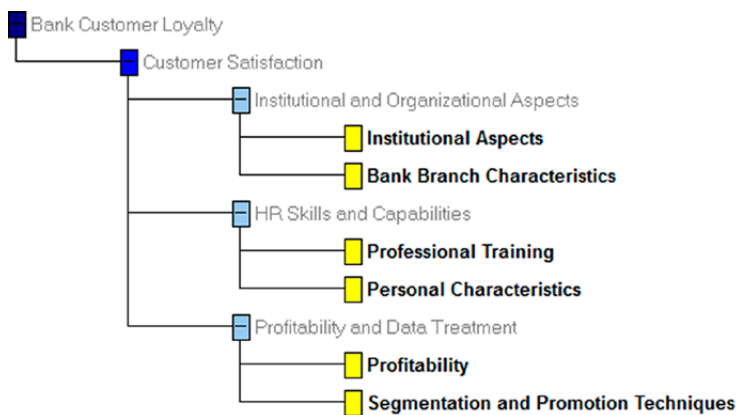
Bank Customer Loyalty
Customer Satisfaction
Institutional and Organizational Aspects
Institutional Aspects
Bank Branch Characteristics
HR Skills and Capabilities
Professional Training
Personal Characteristics
Profitability and Data Treatment
Profitability
Segmentation and Promotion Techniques